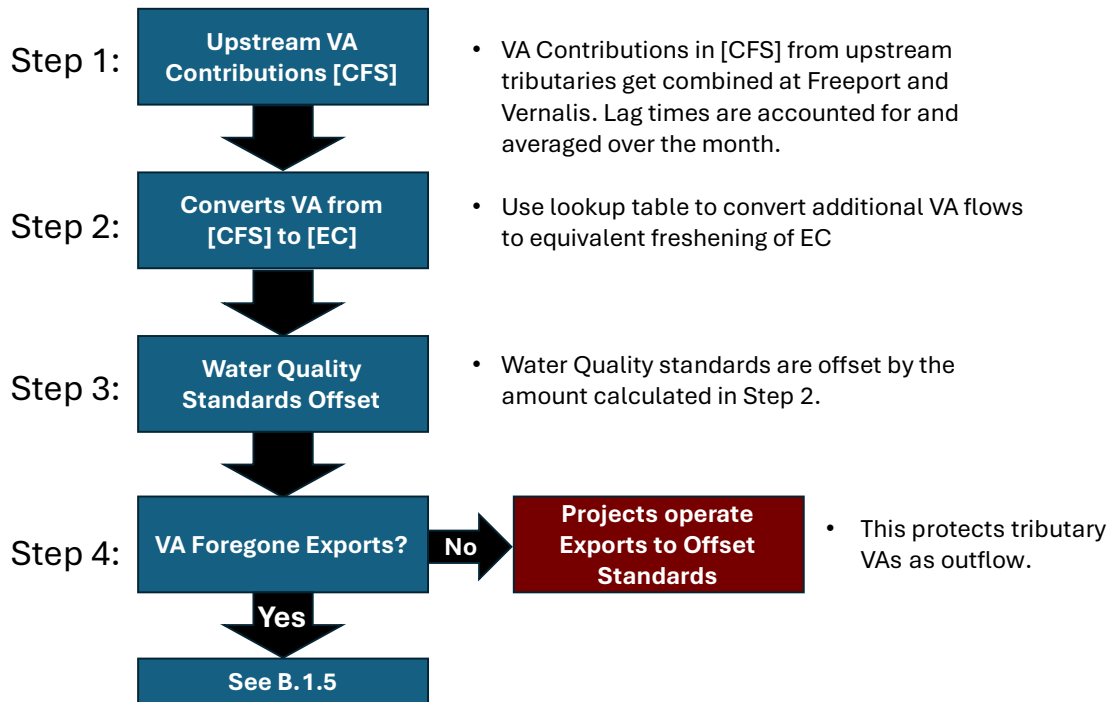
Step 1:

Upstream VA Contributions [CFS]

• VA Contributions in [CFS] from upstream tributaries get combined at Freeport and Vernalis. Lag times are accounted for and averaged over the month.

Step 2:

Converts VA from [CFS] to [EC]

• Use lookup table to convert additional VA flows to equivalent freshening of EC

Step 3:

Water Quality Standards Offset

• Water Quality standards are offset by the amount calculated in Step 2.

Step 4:

VA Foregone Exports?

No

Projects operate Exports to Offset Standards

• This protects tributary VAs as outflow.

Yes

See B.1.5